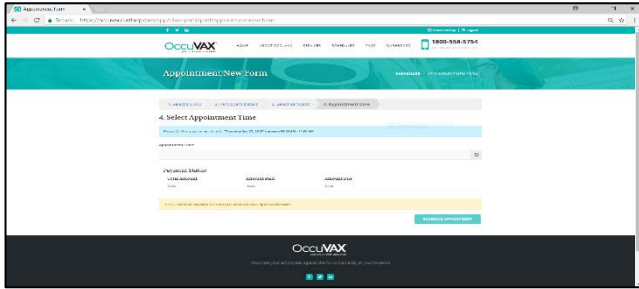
Appointment Form
Secure https://occuvax.ethanjason.com/appointment/appointment-new-form
OccuVAX
1800-558-5756
Appointment New Form
4. Select Appointment Time
Appointment Time
Payment Status
SCHEDULE APPOINTMENT
OccuVAX
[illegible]